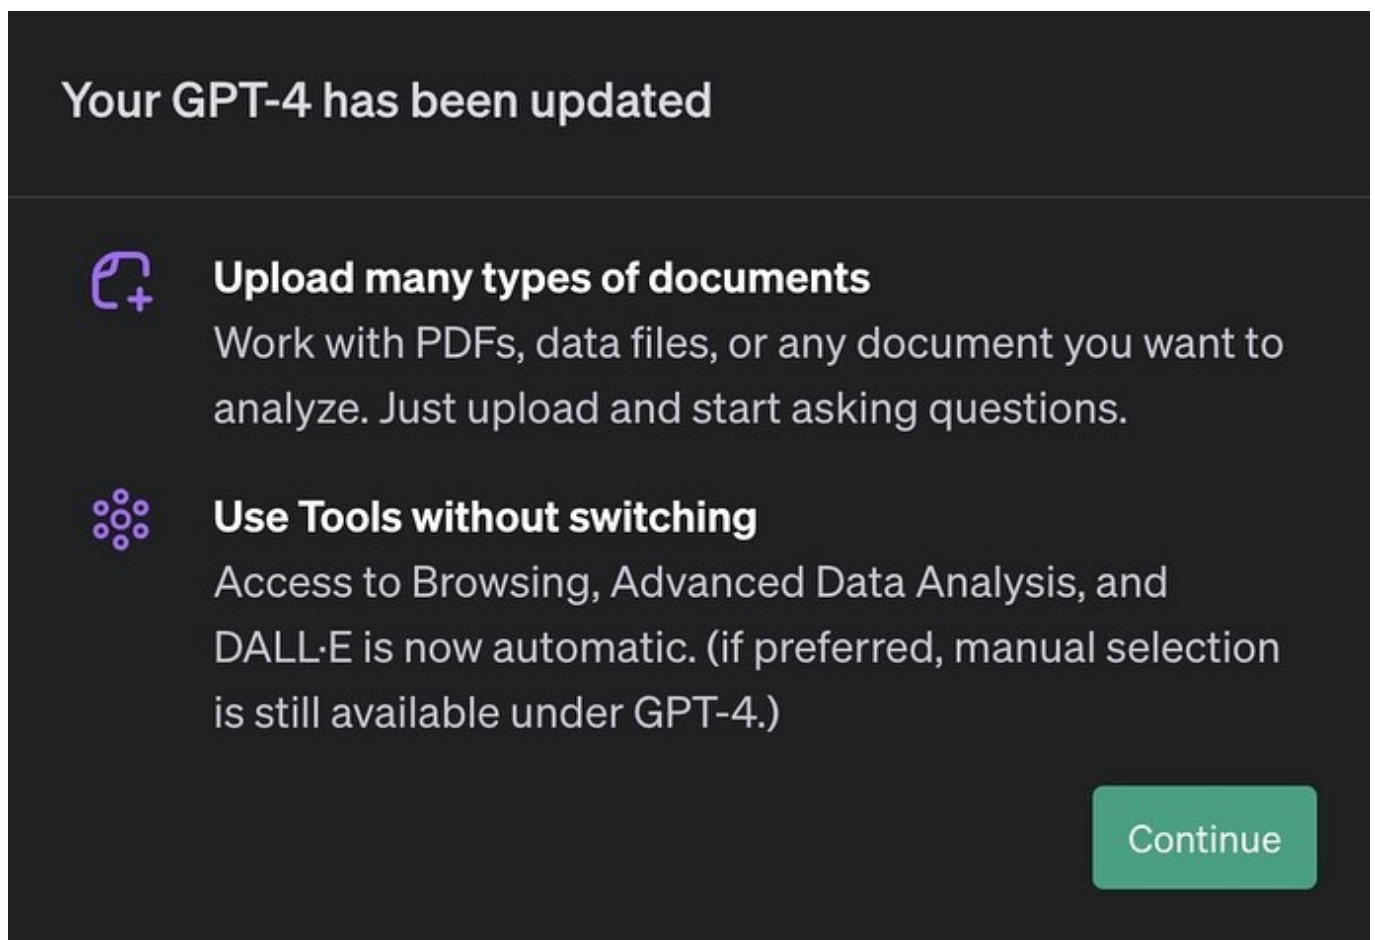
Your GPT-4 has been updated

Upload many types of documents
Work with PDFs, data files, or any document you want to analyze. Just upload and start asking questions.

Use Tools without switching
Access to Browsing, Advanced Data Analysis, and DALL·E is now automatic. (if preferred, manual selection is still available under GPT-4.)

Continue